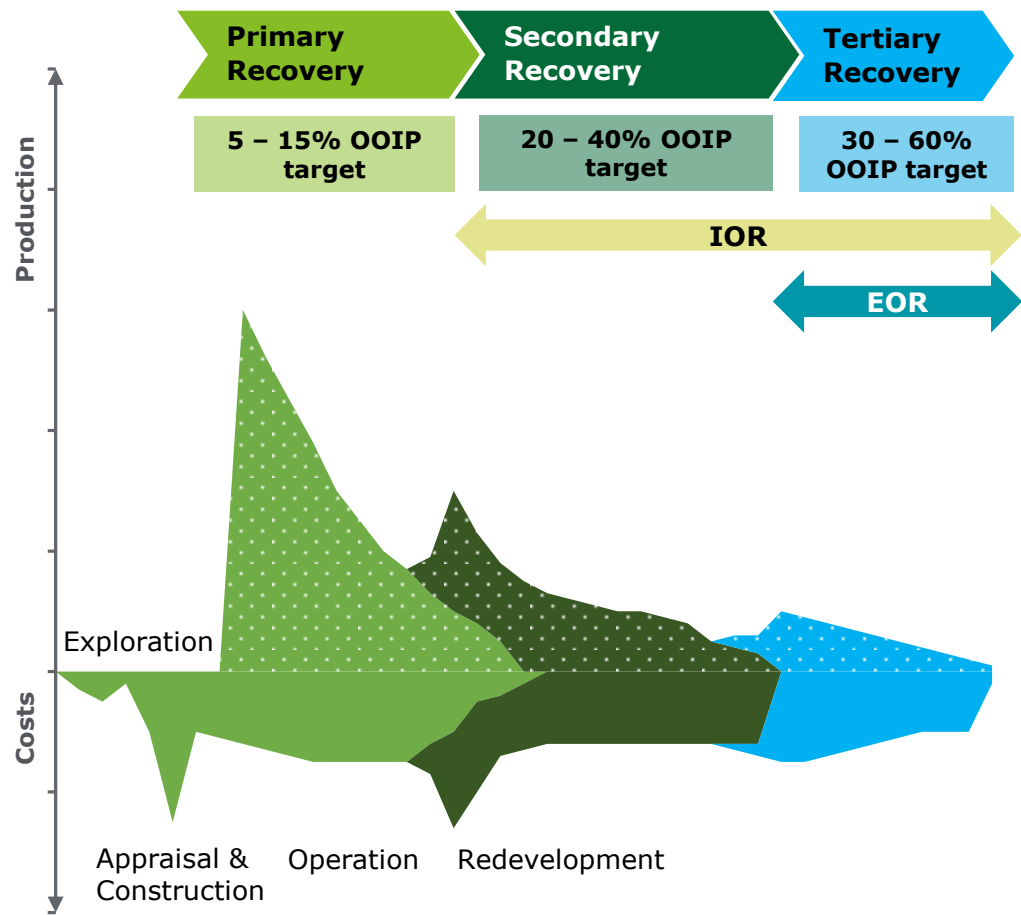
Primary Recovery

Secondary Recovery

Tertiary Recovery

5 – 15% OOIP target

20 – 40% OOIP target

30 – 60% OOIP target

IOR

EOR

Production

Costs

Exploration

Appraisal & Construction

Operation

Redevelopment